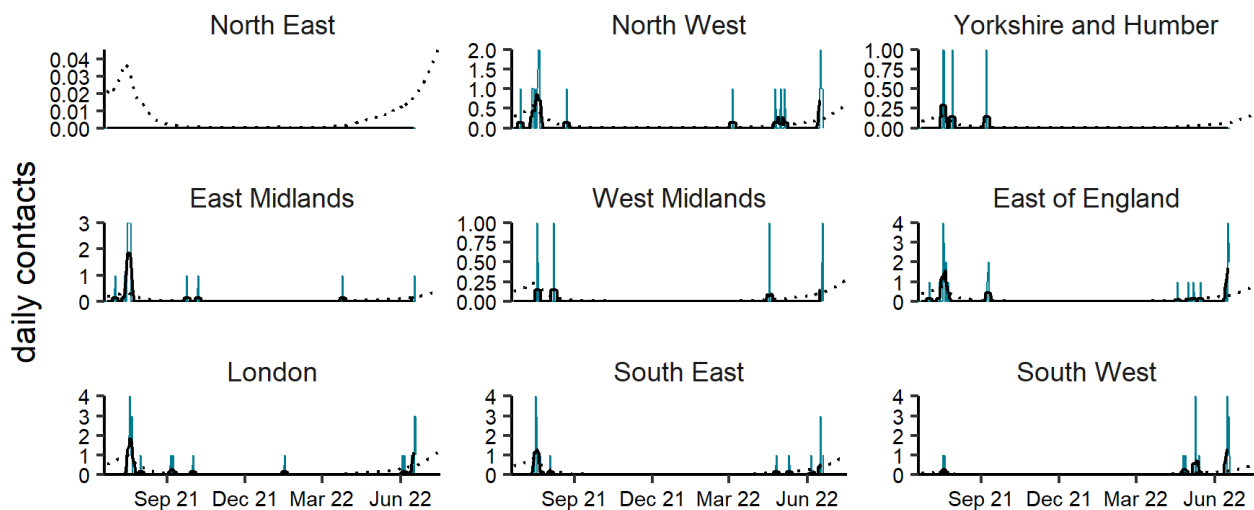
daily contacts

North East
0.04
0.03
0.02
0.01
0.00

North West
2.0
1.5
1.0
0.5
0.0

Yorkshire and Humber
1.00
0.75
0.50
0.25
0.00

East Midlands
3
2
1
0

West Midlands
1.00
0.75
0.50
0.25
0.00

East of England
4
3
2
1
0

London
4
3
2
1
0
Sep 21 Dec 21 Mar 22 Jun 22

South East
4
3
2
1
0
Sep 21 Dec 21 Mar 22 Jun 22

South West
4
3
2
1
0
Sep 21 Dec 21 Mar 22 Jun 22